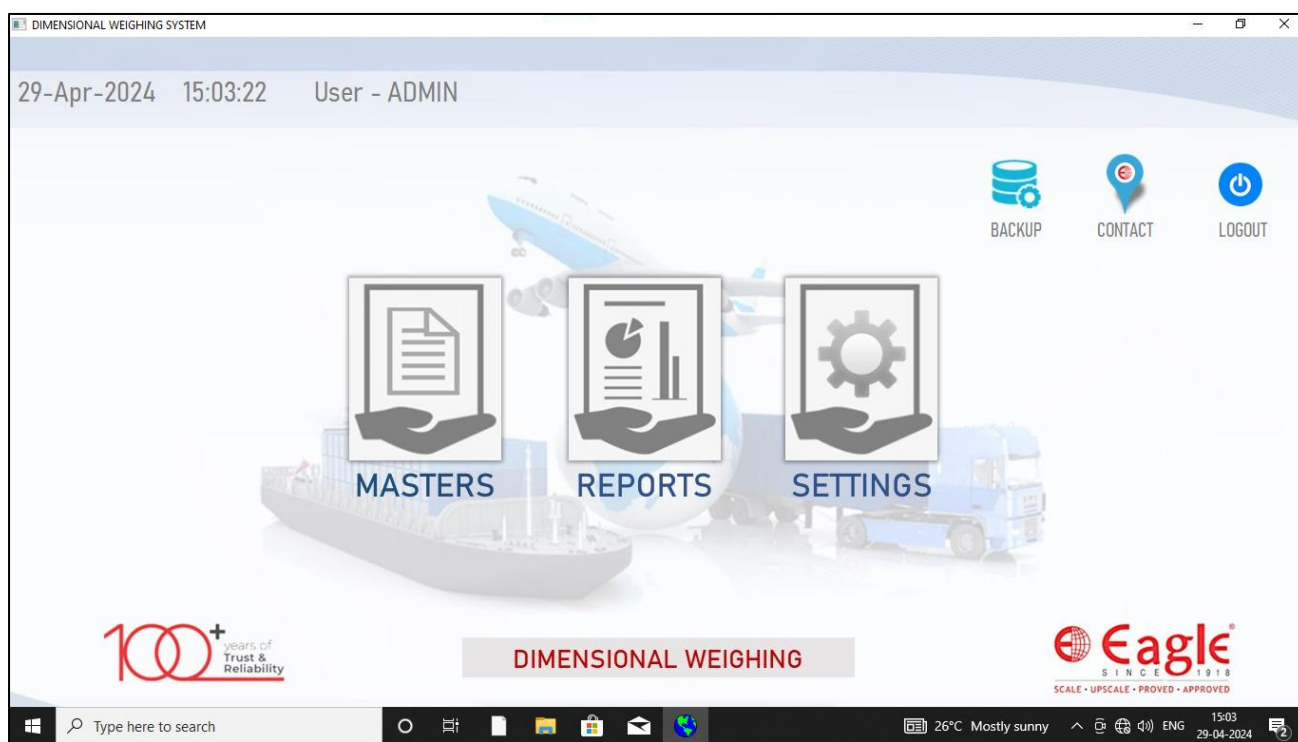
DIMENSIONAL WEIGHING SYSTEM

29-Apr-2024 15:03:22 User - ADMIN

BACKUP CONTACT LOGOUT

MASTERS REPORTS SETTINGS

100+ years of Trust & Reliability

DIMENSIONAL WEIGHING

Eagle SINCE 1918
SCALE • UPSCALE • PROVED • APPROVED

Type here to search

26°C Mostly sunny ENG 15:03 29-04-2024